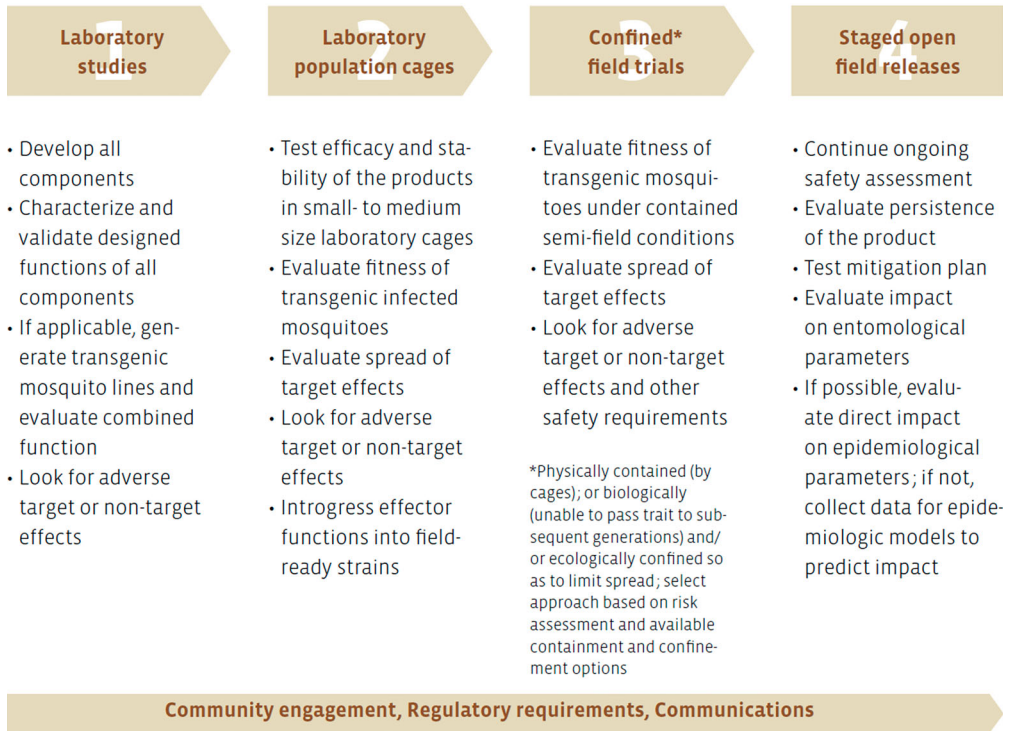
1
Laboratory studies

• Develop all components
• Characterize and validate designed functions of all components
• If applicable, generate transgenic mosquito lines and evaluate combined function
• Look for adverse target or non-target effects

2
Laboratory population cages

• Test efficacy and stability of the products in small- to medium size laboratory cages
• Evaluate fitness of transgenic infected mosquitoes
• Evaluate spread of target effects
• Look for adverse target or non-target effects
• Introgress effector functions into field-ready strains

3
Confined* field trials

• Evaluate fitness of transgenic mosquitoes under contained semi-field conditions
• Evaluate spread of target effects
• Look for adverse target or non-target effects and other safety requirements

*Physically contained (by cages); or biologically (unable to pass trait to subsequent generations) and/or ecologically confined so as to limit spread; select approach based on risk assessment and available containment and confinement options

4
Staged open field releases

• Continue ongoing safety assessment
• Evaluate persistence of the product
• Test mitigation plan
• Evaluate impact on entomological parameters
• If possible, evaluate direct impact on epidemiological parameters; if not, collect data for epidemiologic models to predict impact

Community engagement, Regulatory requirements, Communications